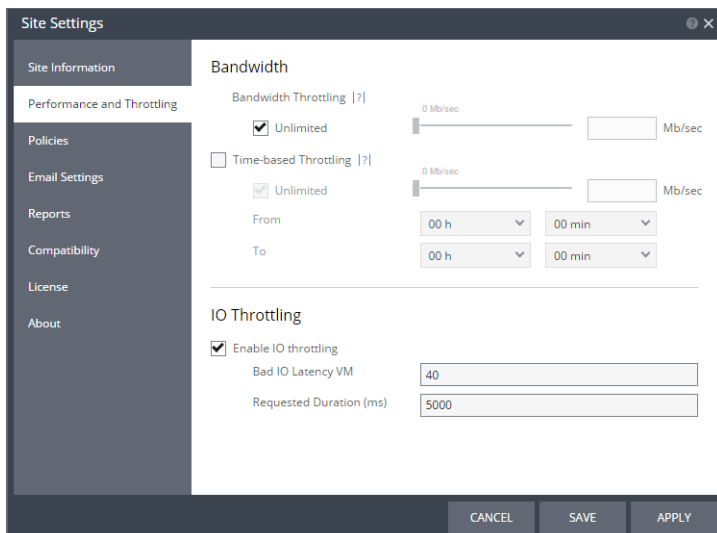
Site Settings

Site Information
Performance and Throttling
Policies
Email Settings
Reports
Compatibility
License
About

Bandwidth

Bandwidth Throttling |?|
0 Mb/sec
Unlimited
Mb/sec

Time-based Throttling |?|
0 Mb/sec
Unlimited
Mb/sec
From 00 h 00 min
To 00 h 00 min

IO Throttling

Enable IO throttling
Bad IO Latency VM 40
Requested Duration (ms) 5000

CANCEL SAVE APPLY